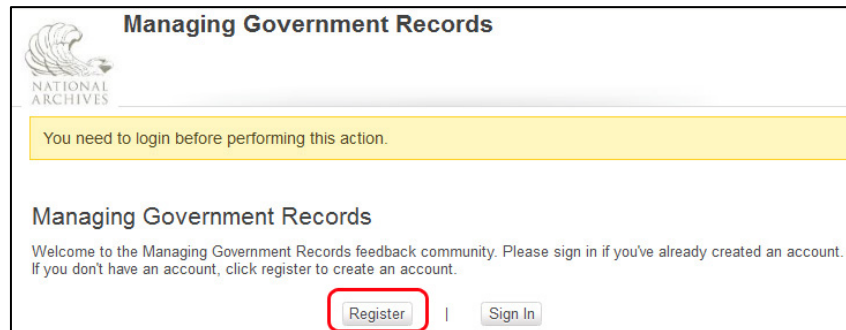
NATIONAL ARCHIVES

Managing Government Records

You need to login before performing this action.

Managing Government Records

Welcome to the Managing Government Records feedback community. Please sign in if you've already created an account. If you don't have an account, click register to create an account.

Register | Sign In